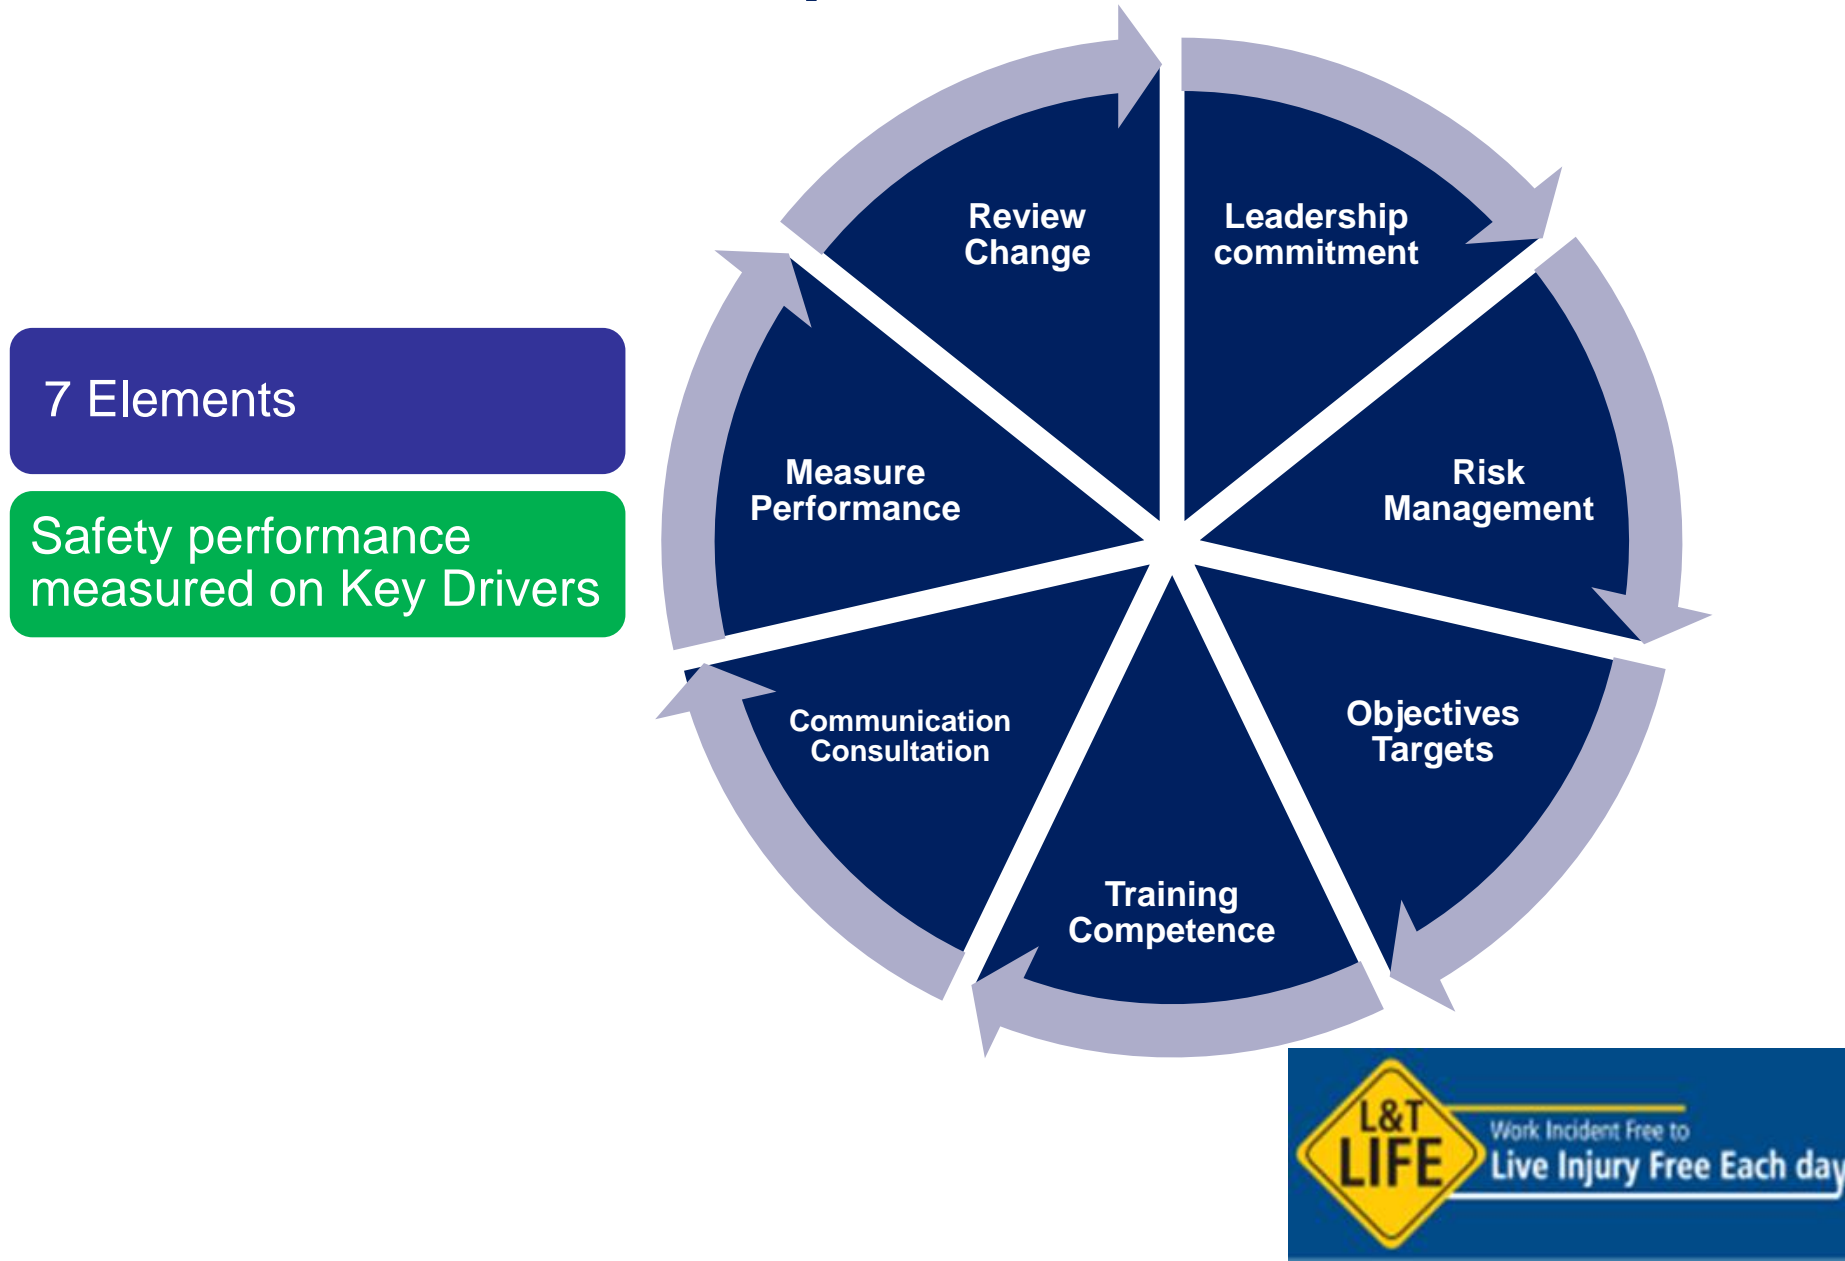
7 Elements

Safety performance measured on Key Drivers

Review Change

Leadership commitment

Risk Management

Objectives Targets

Training Competence

Communication Consultation

Measure Performance

L&T LIFE

Work Incident Free to

Live Injury Free Each day